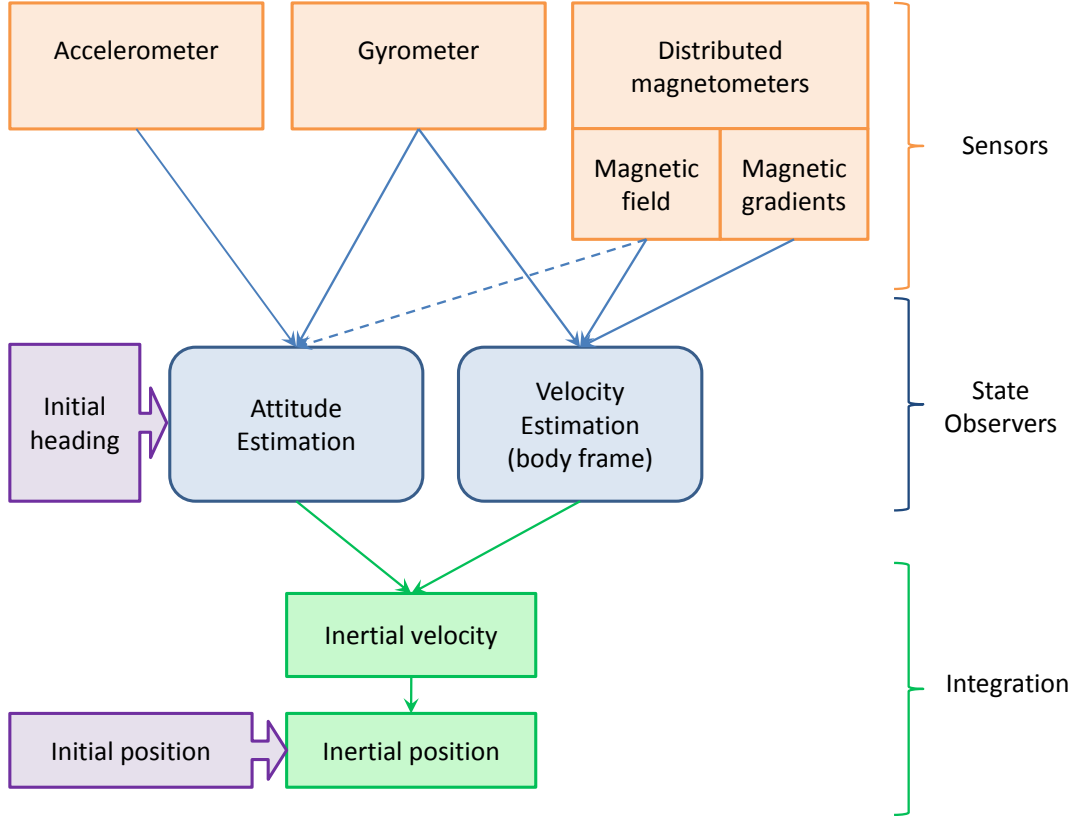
Accelerometer

Gyrometer

Distributed magnetometers

Magnetic field

Magnetic gradients

Sensors

Initial heading

Attitude Estimation

Velocity Estimation (body frame)

State Observers

Inertial velocity

Initial position

Inertial position

Integration